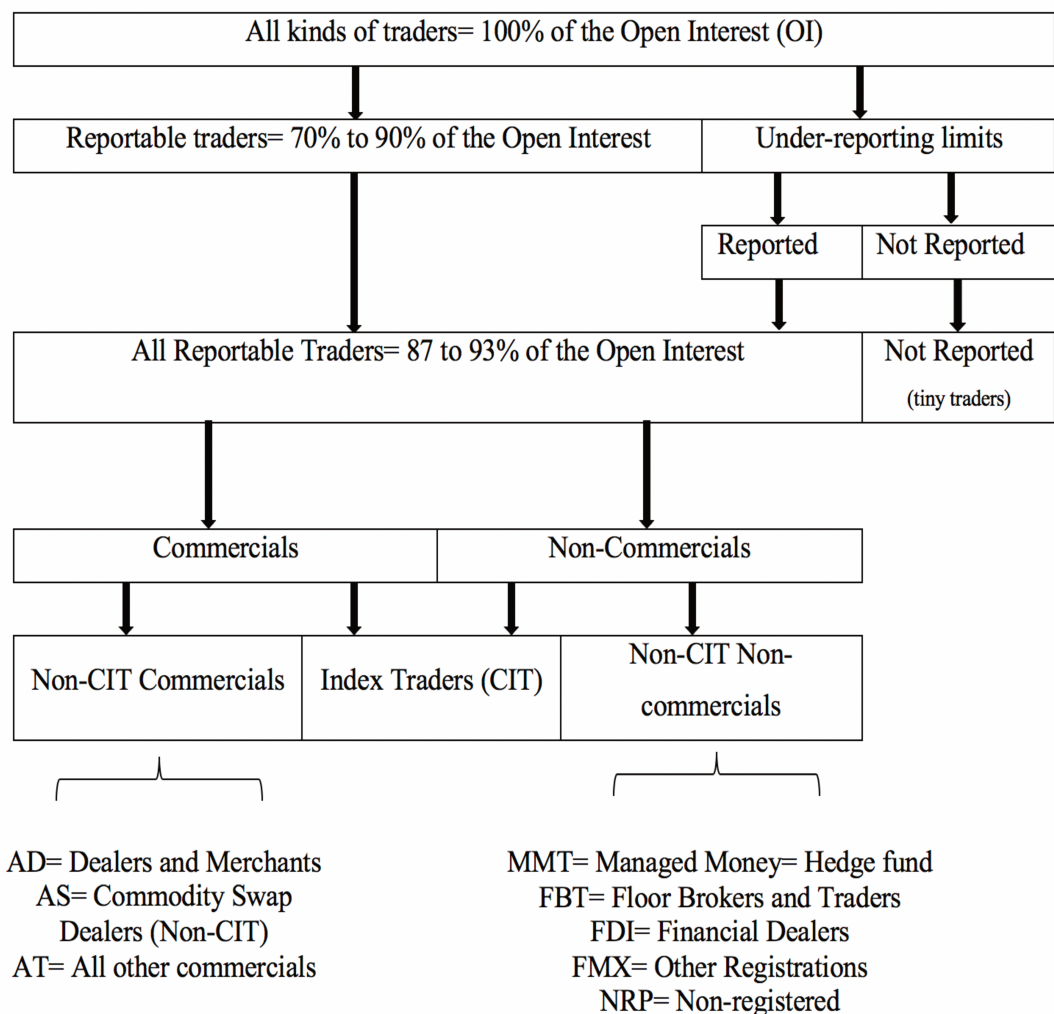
All kinds of traders= 100% of the Open Interest (OI)

Reportable traders= 70% to 90% of the Open Interest

Under-reporting limits

Reported

Not Reported

All Reportable Traders= 87 to 93% of the Open Interest

Not Reported (tiny traders)

Commercials

Non-Commercials

Non-CIT Commercials

Index Traders (CIT)

Non-CIT Non-commercials

AD= Dealers and Merchants
AS= Commodity Swap Dealers (Non-CIT)
AT= All other commercials

MMT= Managed Money= Hedge fund
FBT= Floor Brokers and Traders
FDI= Financial Dealers
FMX= Other Registrations
NRP= Non-registered